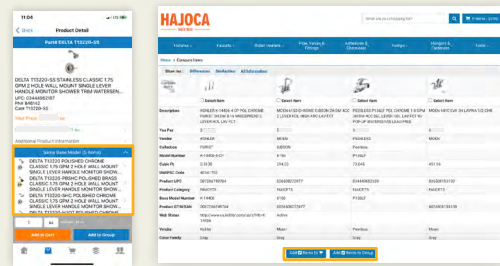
11:04

Product Detail

Part# DELTA T11220-SS

DELTA T11220-SS STAINLESS CLASSIC 1.75 GPM 2 HOLE WALL MOUNT SINGLE LEVER HANDLE MONITOR SHOWER TRIM WATERSEN...
UPC: 034449862987
Ph# 846142
Cat: T11220-SS

View Price

Additional Product Information

Same Base Model (5 items)

DELTA T11220 POLISHED CHROME CLASSIC 1.75 GPM 2 HOLE WALL MOUNT SINGLE LEVER HANDLE MONITOR SHOW...

DELTA T11220-PNSHC POLISHED CHROME CLASSIC 1.75 GPM 2 HOLE WALL MOUNT SINGLE LEVER HANDLE MONITOR SHOW...

DELTA T11220-SHC POLISHED CHROME CLASSIC 1.75 GPM 2 HOLE WALL MOUNT SINGLE LEVER HANDLE MONITOR SHOW...

DELTA T11220-SS POLISHED CHROME CLASSIC 1.75 GPM 2 HOLE WALL MOUNT SINGLE LEVER HANDLE MONITOR SHOW...

Add to Cart

Add to Group

HAJOCA

What are you shopping for?

Home > Compare Items

Show Items | Differences | Similarities | All Information

Description

You Pay

Vendor | KOHLER | MOEN | Pfister | MOEN

Model

Model Number

Color /Fi

Product UPC

Product Category | FAUCETS | FAUCETS | FAUCETS | FAUCETS

Base Model Number

Web Status | Active | Active

Vendor | Kohler | Moen | Pfister | Moen

Color Family | Gray | Gray | Gray | Gray

Add Items to Cart

Add Items to Group